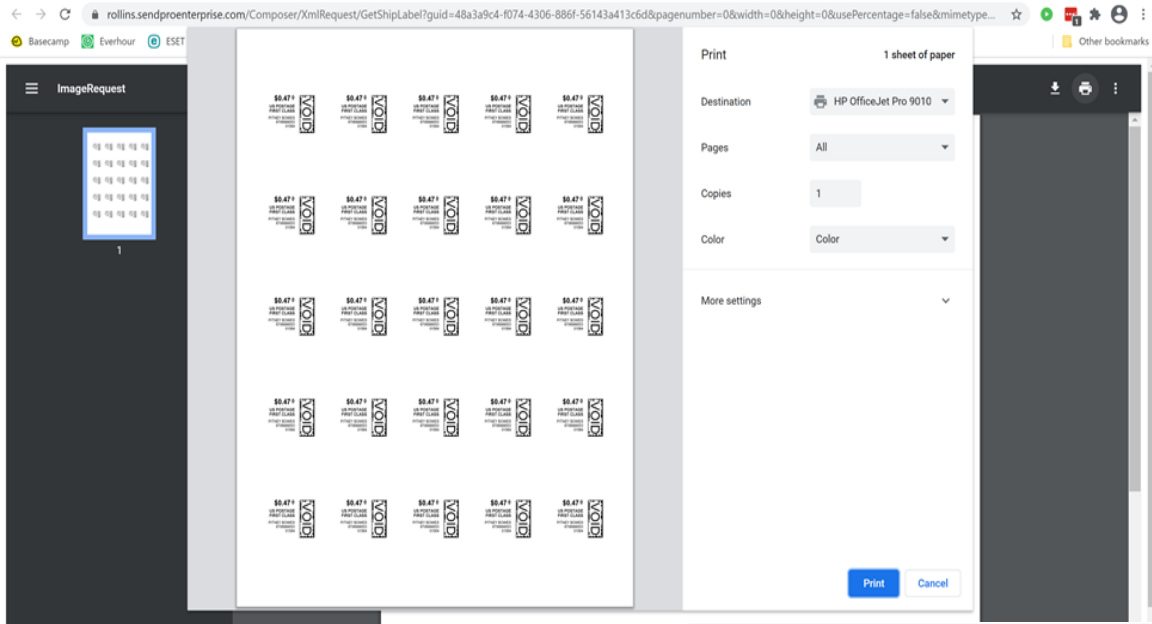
rollins.sendproenterprise.com/Composer/XmlRequest/GetShipLabel?guid=48a3a9c4-f074-4306-886f-56143a413c6d&pagenumber=0&width=0&height=0&usePercentage=false&mimetype...

Basecamp Everhour ESET

Other bookmarks

ImageRequest

1

$0.47 US POSTAGE FIRST CLASS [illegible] VOID

$0.47 US POSTAGE FIRST CLASS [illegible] VOID

$0.47 US POSTAGE FIRST CLASS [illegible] VOID

$0.47 US POSTAGE FIRST CLASS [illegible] VOID

$0.47 US POSTAGE FIRST CLASS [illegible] VOID

$0.47 US POSTAGE FIRST CLASS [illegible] VOID

$0.47 US POSTAGE FIRST CLASS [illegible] VOID

$0.47 US POSTAGE FIRST CLASS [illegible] VOID

$0.47 US POSTAGE FIRST CLASS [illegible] VOID

$0.47 US POSTAGE FIRST CLASS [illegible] VOID

$0.47 US POSTAGE FIRST CLASS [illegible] VOID

$0.47 US POSTAGE FIRST CLASS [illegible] VOID

$0.47 US POSTAGE FIRST CLASS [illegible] VOID

$0.47 US POSTAGE FIRST CLASS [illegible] VOID

$0.47 US POSTAGE FIRST CLASS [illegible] VOID

$0.47 US POSTAGE FIRST CLASS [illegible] VOID

$0.47 US POSTAGE FIRST CLASS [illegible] VOID

$0.47 US POSTAGE FIRST CLASS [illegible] VOID

$0.47 US POSTAGE FIRST CLASS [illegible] VOID

$0.47 US POSTAGE FIRST CLASS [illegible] VOID

$0.47 US POSTAGE FIRST CLASS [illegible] VOID

$0.47 US POSTAGE FIRST CLASS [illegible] VOID

$0.47 US POSTAGE FIRST CLASS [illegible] VOID

$0.47 US POSTAGE FIRST CLASS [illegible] VOID

$0.47 US POSTAGE FIRST CLASS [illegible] VOID

Print

1 sheet of paper

Destination HP OfficeJet Pro 9010

Pages All

Copies 1

Color Color

More settings

Print Cancel